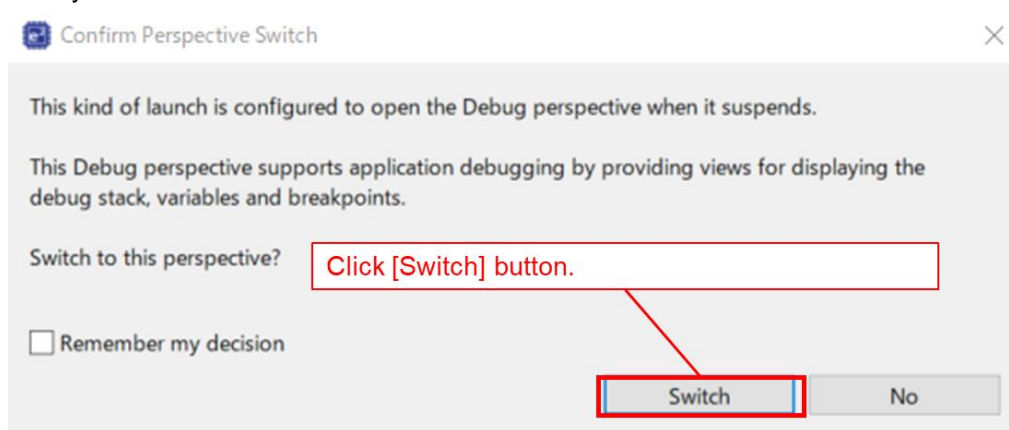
Confirm Perspective Switch

This kind of launch is configured to open the Debug perspective when it suspends.

This Debug perspective supports application debugging by providing views for displaying the debug stack, variables and breakpoints.

Switch to this perspective?

Click [Switch] button.

Remember my decision

Switch

No